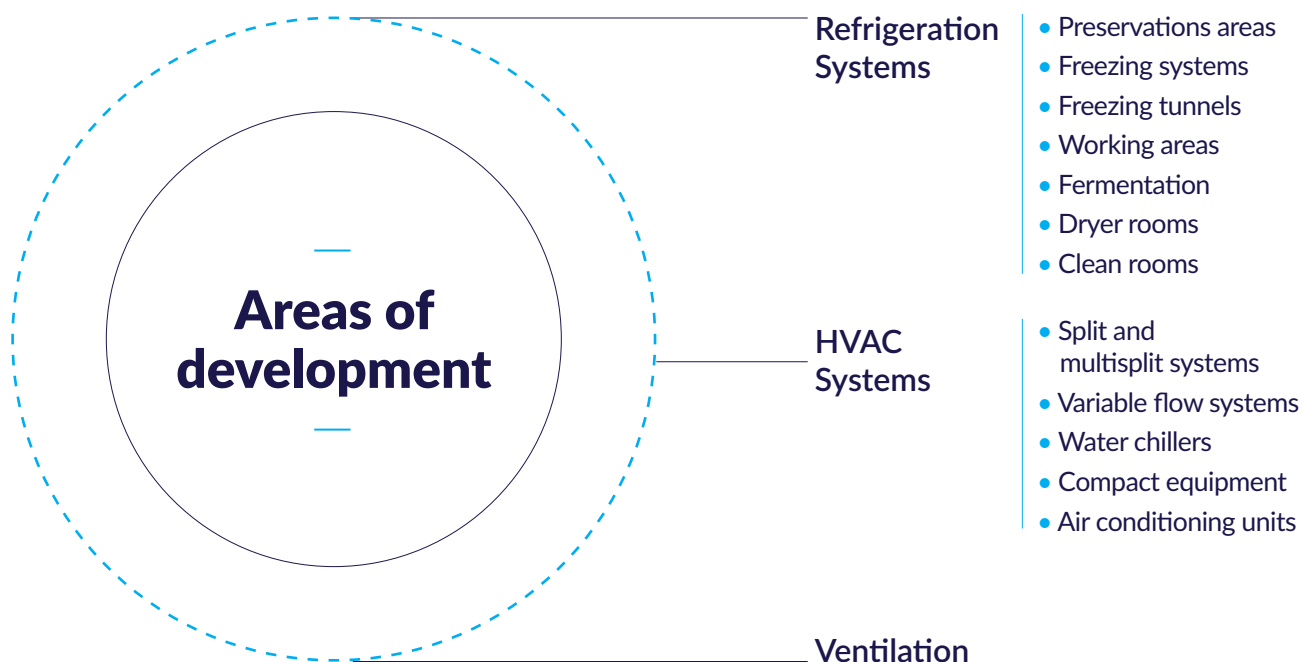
Areas of development

Refrigeration Systems

- Preservations areas
- Freezing systems
- Freezing tunnels
- Working areas
- Fermentation
- Dryer rooms
- Clean rooms

HVAC Systems

- Split and multisplit systems
- Variable flow systems
- Water chillers
- Compact equipment
- Air conditioning units

Ventilation